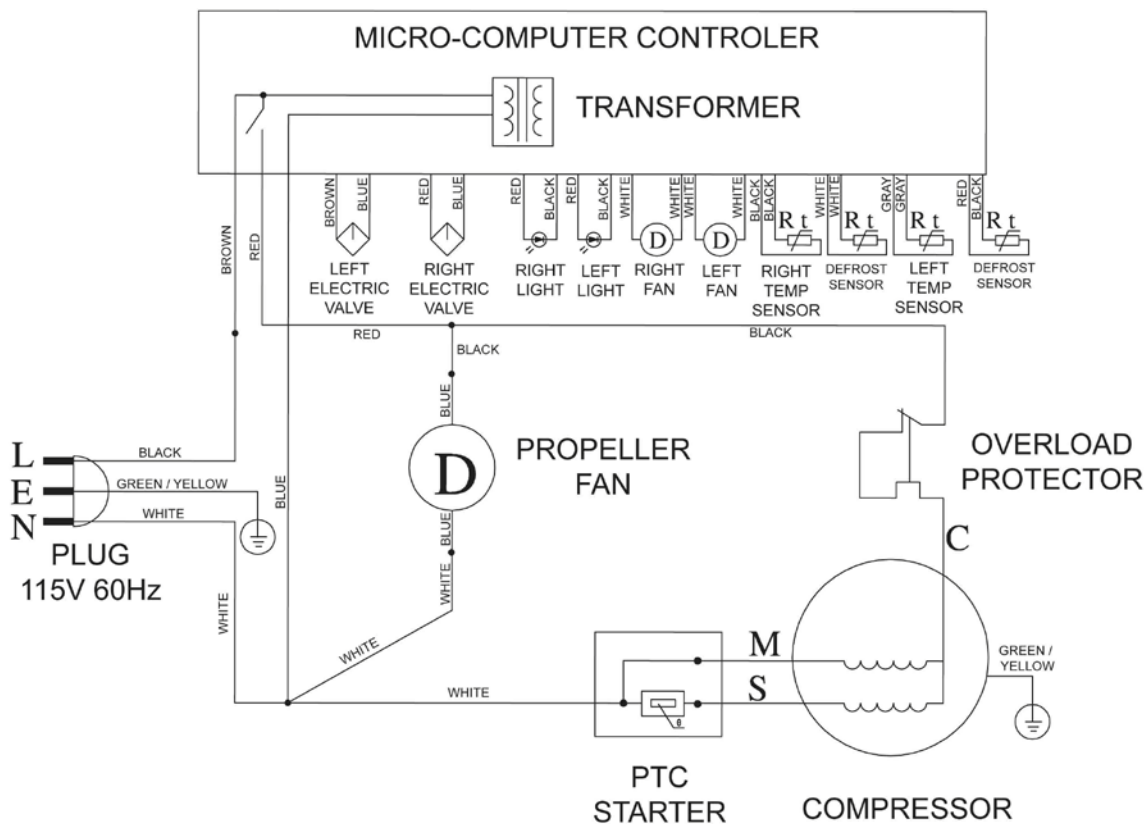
MICRO-COMPUTER CONTROLER

TRANSFORMER

BROWN BLUE
LEFT ELECTRIC VALVE

RED BLUE
RIGHT ELECTRIC VALVE

RED BLACK
RIGHT LIGHT

RED BLACK
LEFT LIGHT

WHITE WHITE
D
RIGHT FAN

WHITE WHITE
D
LEFT FAN

BLACK BLACK
R t
RIGHT TEMP SENSOR

WHITE WHITE
R t
DEFROST SENSOR

GRAY GRAY
R t
LEFT TEMP SENSOR

RED BLACK
R t
DEFROST SENSOR

BROWN

RED

RED

BLACK

BLACK

BLUE

D
PROPELLER FAN

BLUE

WHITE

OVERLOAD PROTECTOR

L
E
N

BLACK
GREEN / YELLOW
WHITE

PLUG
115V 60Hz

BLUE

WHITE

WHITE

WHITE

C

M

S

GREEN / YELLOW

PTC STARTER

COMPRESSOR